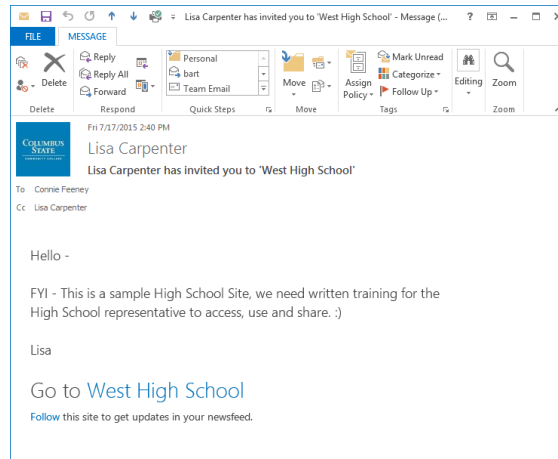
Lisa Carpenter has invited you to 'West High School' - Message (...

?

FILE MESSAGE

Delete

Reply
Reply All
Forward

Respond

Personal
bart
Team Email

Quick Steps

Move

Move

Assign Policy

Mark Unread
Categorize
Follow Up

Tags

Editing

Zoom

Zoom

COLUMBUS STATE COMMUNITY COLLEGE

Fri 7/17/2015 2:40 PM
Lisa Carpenter
Lisa Carpenter has invited you to 'West High School'

To Connie Feeney
Cc Lisa Carpenter

Hello -

FYI - This is a sample High School Site, we need written training for the High School representative to access, use and share. :)

Lisa

Go to West High School

Follow this site to get updates in your newsfeed.